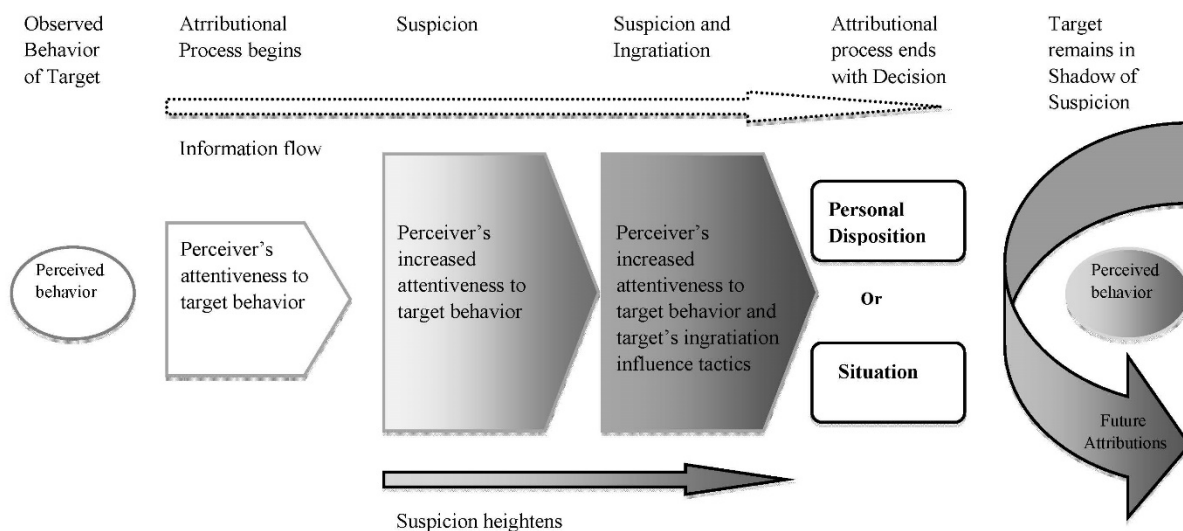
Observed Behavior of Target

Atrributional Process begins

Suspicion

Suspicion and Ingratiation

Attributional process ends with Decision

Target remains in Shadow of Suspicion

Information flow

Perceived behavior

Perceiver's attentiveness to target behavior

Perceiver's increased attentiveness to target behavior

Perceiver's increased attentiveness to target behavior and target's ingratiation influence tactics

Personal Disposition

Or

Situation

Perceived behavior

Future Attributions

Suspicion heightens